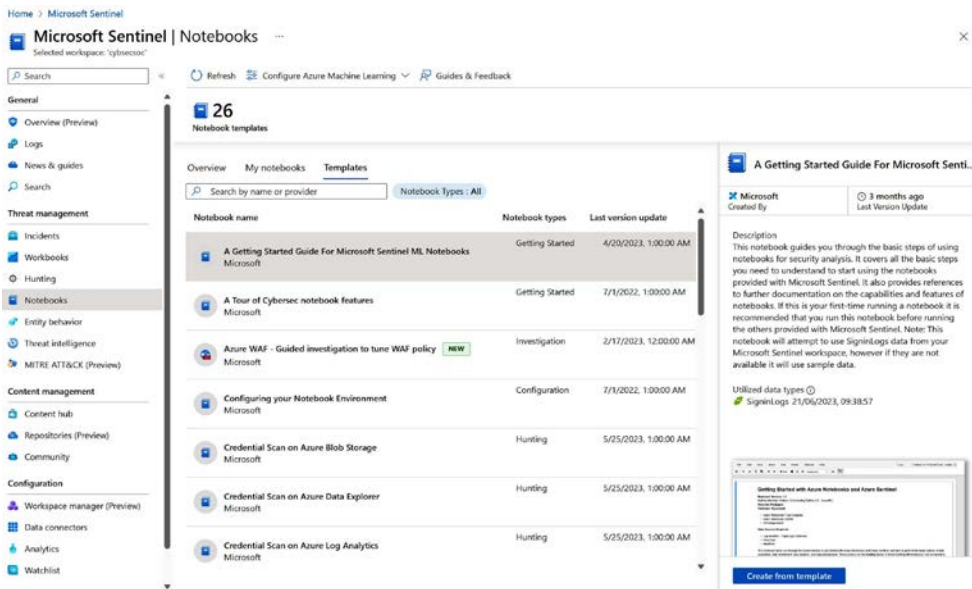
Home > Microsoft Sentinel

Microsoft Sentinel | Notebooks ···
Selected workspace: 'cybsecsoc'

Search «

General
Overview (Preview)
Logs
News & guides
Search

Threat management
Incidents
Workbooks
Hunting
Notebooks
Entity behavior
Threat intelligence
MITRE ATT&CK (Preview)

Content management
Content hub
Repositories (Preview)
Community

Configuration
Workspace manager (Preview)
Data connectors
Analytics
Watchlist

Refresh   Configure Azure Machine Learning   Guides & Feedback

26
Notebook templates

Overview   My notebooks   Templates

Search by name or provider   Notebook Types : All

| Notebook name | Notebook types | Last version update |
|---|---|---|
| A Getting Started Guide For Microsoft Sentinel ML Notebooks Microsoft | Getting Started | 4/20/2023, 1:00:00 AM |
| A Tour of Cybersec notebook features Microsoft | Getting Started | 7/1/2022, 1:00:00 AM |
| Azure WAF - Guided investigation to tune WAF policy NEW Microsoft | Investigation | 2/17/2023, 12:00:00 AM |
| Configuring your Notebook Environment Microsoft | Configuration | 7/1/2022, 1:00:00 AM |
| Credential Scan on Azure Blob Storage Microsoft | Hunting | 5/25/2023, 1:00:00 AM |
| Credential Scan on Azure Data Explorer Microsoft | Hunting | 5/25/2023, 1:00:00 AM |
| Credential Scan on Azure Log Analytics Microsoft | Hunting | 5/25/2023, 1:00:00 AM |

A Getting Started Guide For Microsoft Senti...

Microsoft
Created By

3 months ago
Last Version Update

Description
This notebook guides you through the basic steps of using notebooks for security analysis. It covers all the basic steps you need to understand to start using the notebooks provided with Microsoft Sentinel. It also provides references to further documentation on the capabilities and features of notebooks. If this is your first-time running a notebook it is recommended that you run this notebook before running the others provided with Microsoft Sentinel. Note: This notebook will attempt to use SigninLogs data from your Microsoft Sentinel workspace, however if they are not available it will use sample data.

Utilized data types
SigninLogs 21/06/2023, 09:38:57

Getting Started with Azure Notebooks and Azure Sentinel
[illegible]

Create from template